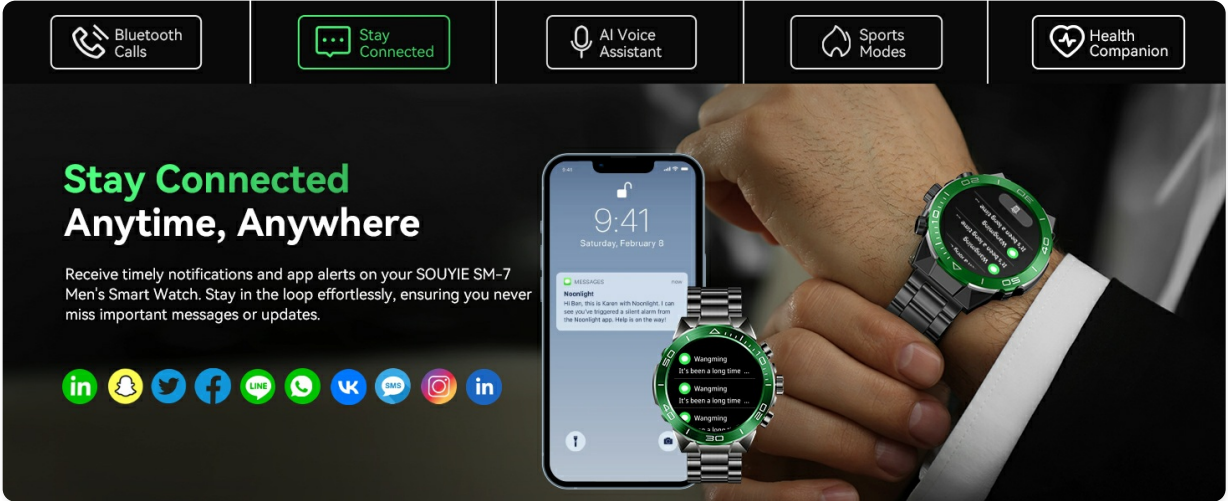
Bluetooth Calls

Stay Connected

AI Voice Assistant

Sports Modes

Health Companion

Stay Connected
Anytime, Anywhere

Receive timely notifications and app alerts on your SOUYIE SM-7 Men's Smart Watch. Stay in the loop effortlessly, ensuring you never miss important messages or updates.

LINE

SMS

9:41
Saturday, February 8

MESSAGES
Noonlight
Hi Ben, this is Karen with Noonlight. I can see you've triggered a silent alarm from the Noonlight app. Help is on the way!

Wangming
It's been a long time ...
Wangming
It's been a long time ...
Wangming

30